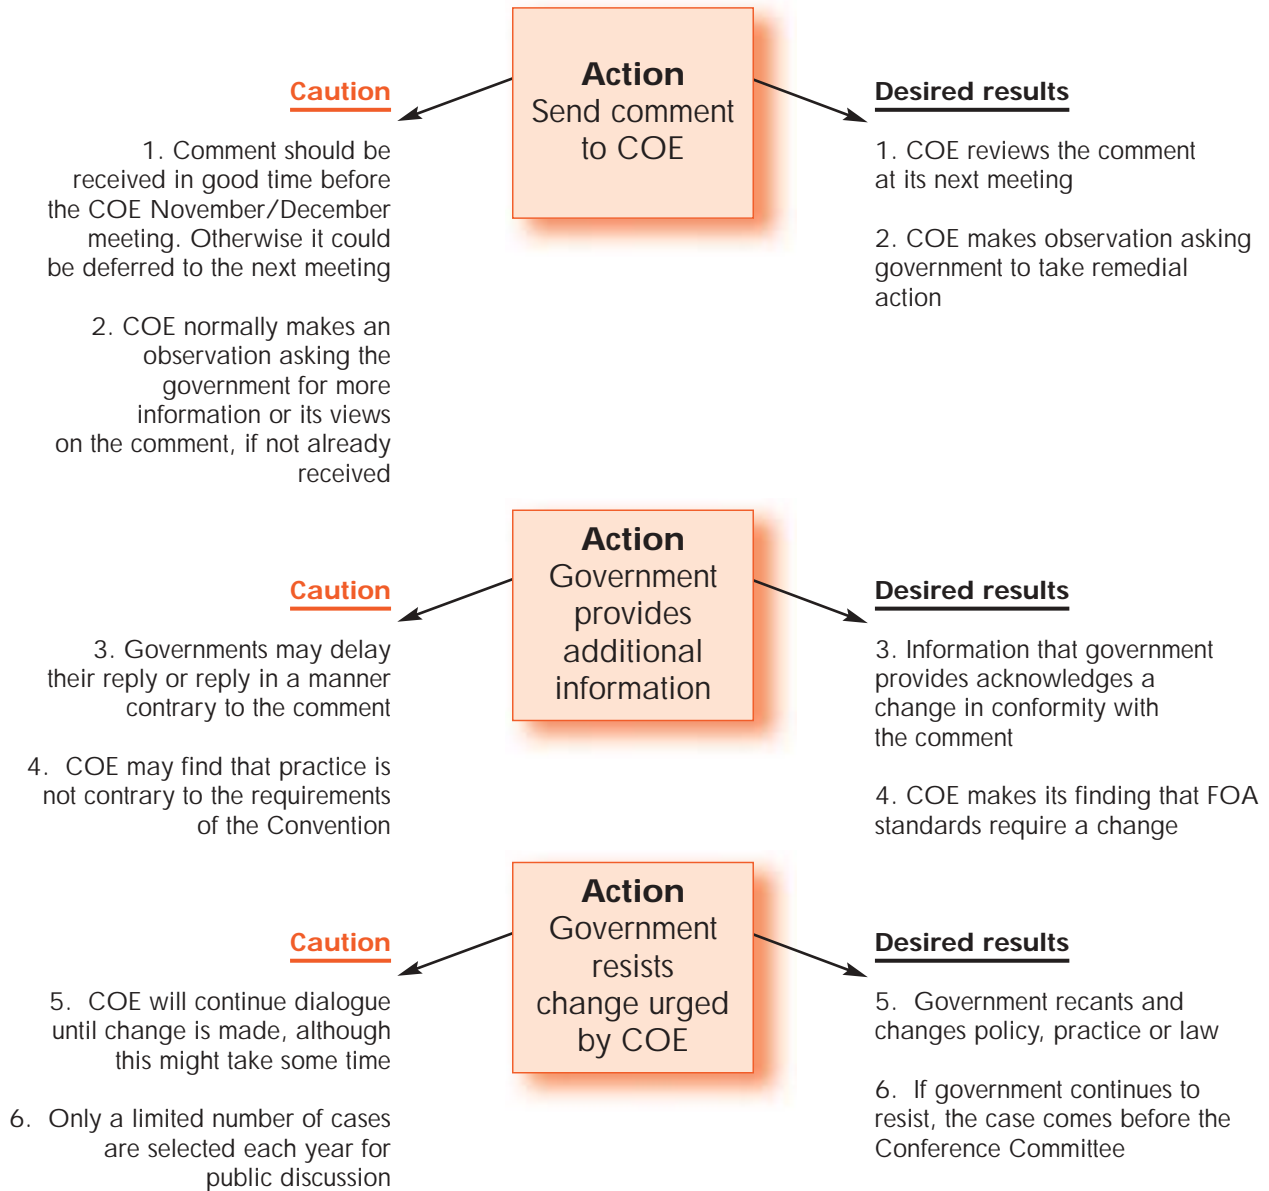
Action
Send comment to COE

Caution

1. Comment should be received in good time before the COE November/December meeting. Otherwise it could be deferred to the next meeting

2. COE normally makes an observation asking the government for more information or its views on the comment, if not already received

Desired results

1. COE reviews the comment at its next meeting

2. COE makes observation asking government to take remedial action

Action
Government provides additional information

Caution

3. Governments may delay their reply or reply in a manner contrary to the comment

4. COE may find that practice is not contrary to the requirements of the Convention

Desired results

3. Information that government provides acknowledges a change in conformity with the comment

4. COE makes its finding that FOA standards require a change

Action
Government resists change urged by COE

Caution

5. COE will continue dialogue until change is made, although this might take some time

6. Only a limited number of cases are selected each year for public discussion

Desired results

5. Government recants and changes policy, practice or law

6. If government continues to resist, the case comes before the Conference Committee